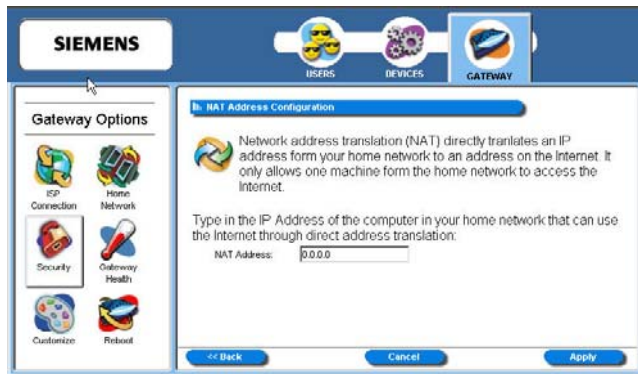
SIEMENS

USERS

DEVICES

GATEWAY

Gateway Options

ISP Connection

Home Network

Security

Gateway Health

Customize

Reboot

NAT Address Configuration

Network address translation (NAT) directly tranlates an IP address form your home network to an address on the Internet. It only allows one machine form the home network to access the Internet.

Type in the IP Address of the computer in your home network that can use the Internet through direct address translation:

NAT Address: 0.0.0.0

<< Back

Cancel

Apply